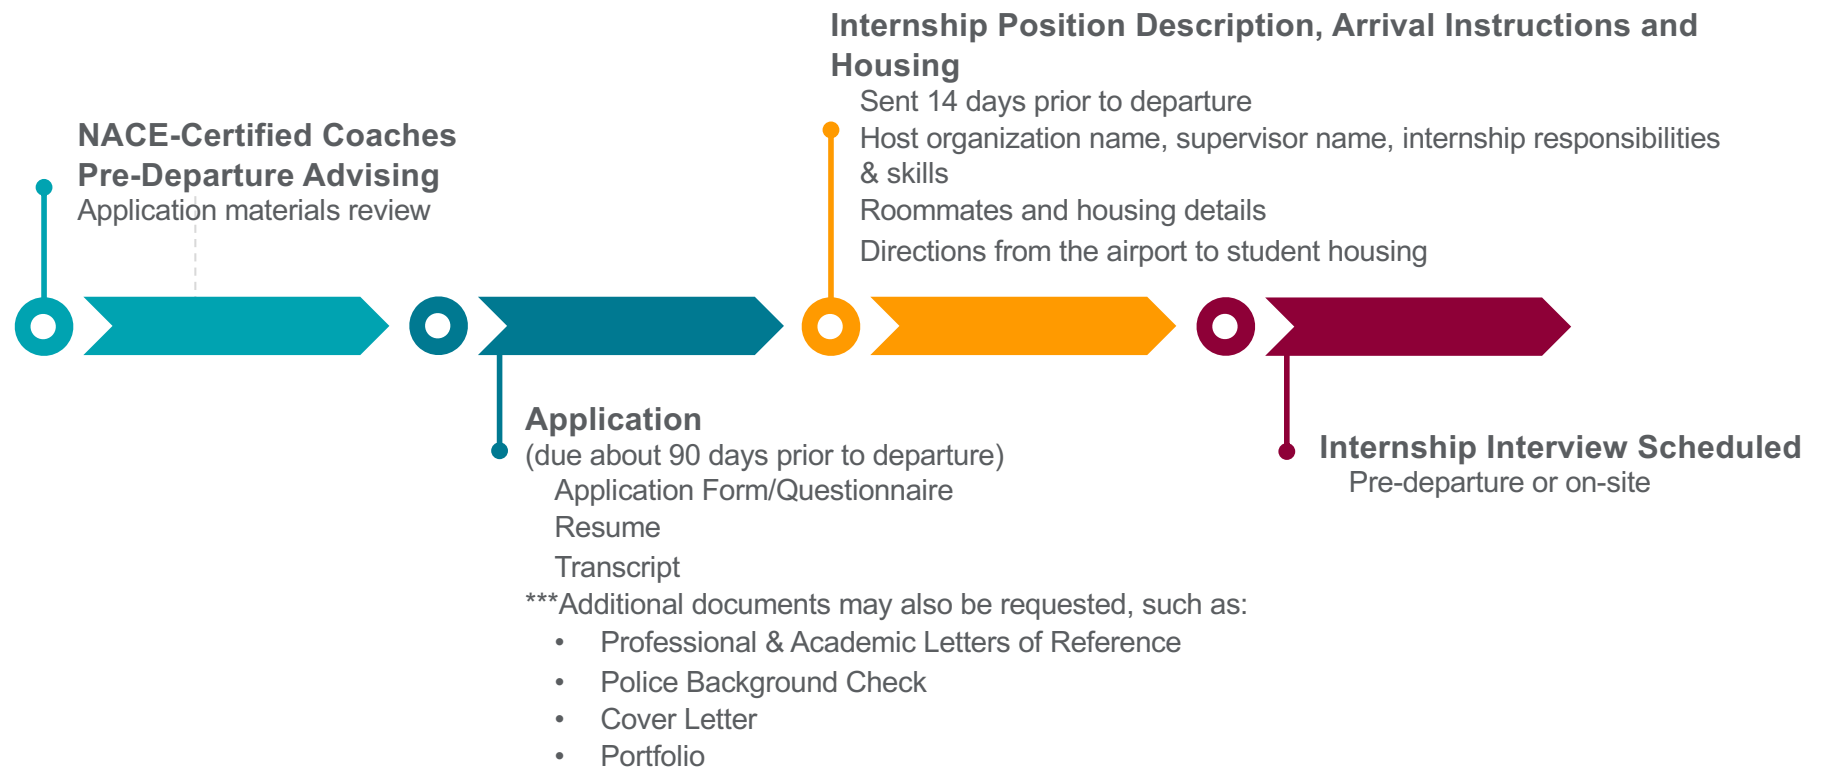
NACE-Certified Coaches
Pre-Departure Advising
Application materials review

Internship Position Description, Arrival Instructions and Housing
Sent 14 days prior to departure
Host organization name, supervisor name, internship responsibilities & skills
Roommates and housing details
Directions from the airport to student housing

Application
(due about 90 days prior to departure)
Application Form/Questionnaire
Resume
Transcript
***Additional documents may also be requested, such as:
• Professional & Academic Letters of Reference
• Police Background Check
• Cover Letter
• Portfolio

Internship Interview Scheduled
Pre-departure or on-site